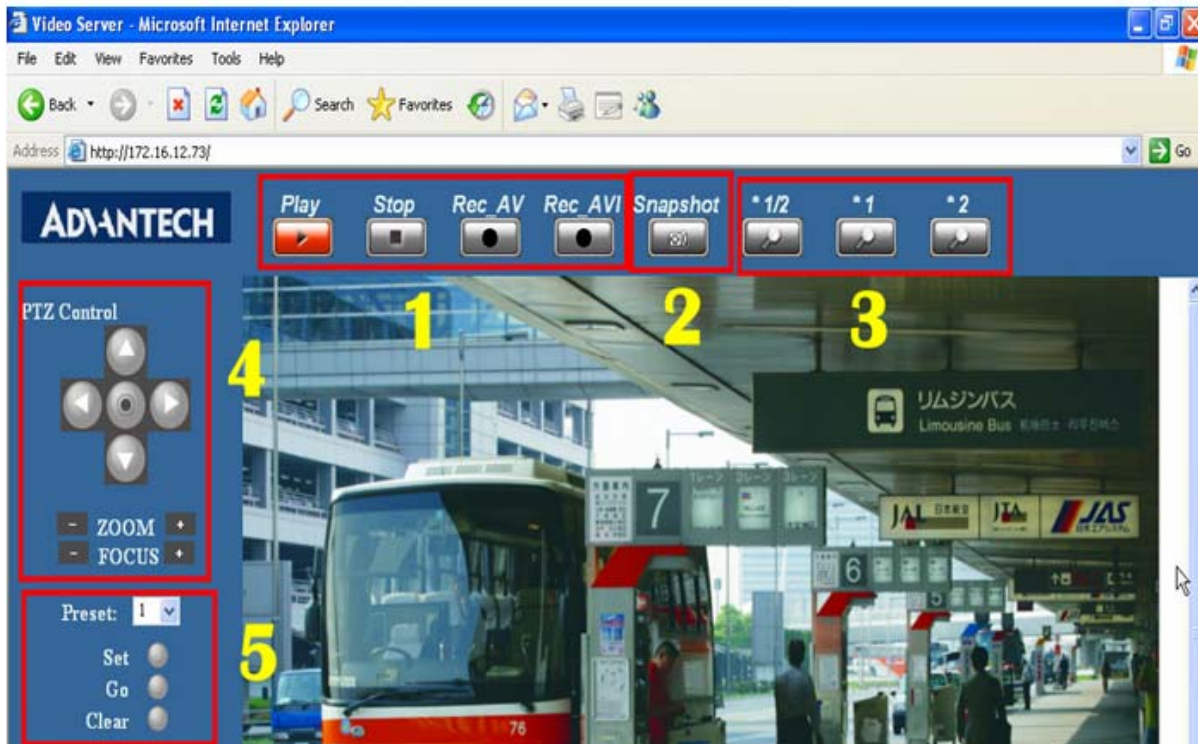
Video Server - Microsoft Internet Explorer

File Edit View Favorites Tools Help

Back Search Favorites

Address http://172.16.12.73/ Go

ADVANTECH

Play Stop Rec_AV Rec_AVI Snapshot *1/2 *1 *2

1 2 3

PTZ Control

4

- ZOOM +
- FOCUS +

Preset: 1

Set
Go
Clear

5

リムジンバス
Limousine Bus

7

6

JAL JTA JAS

76